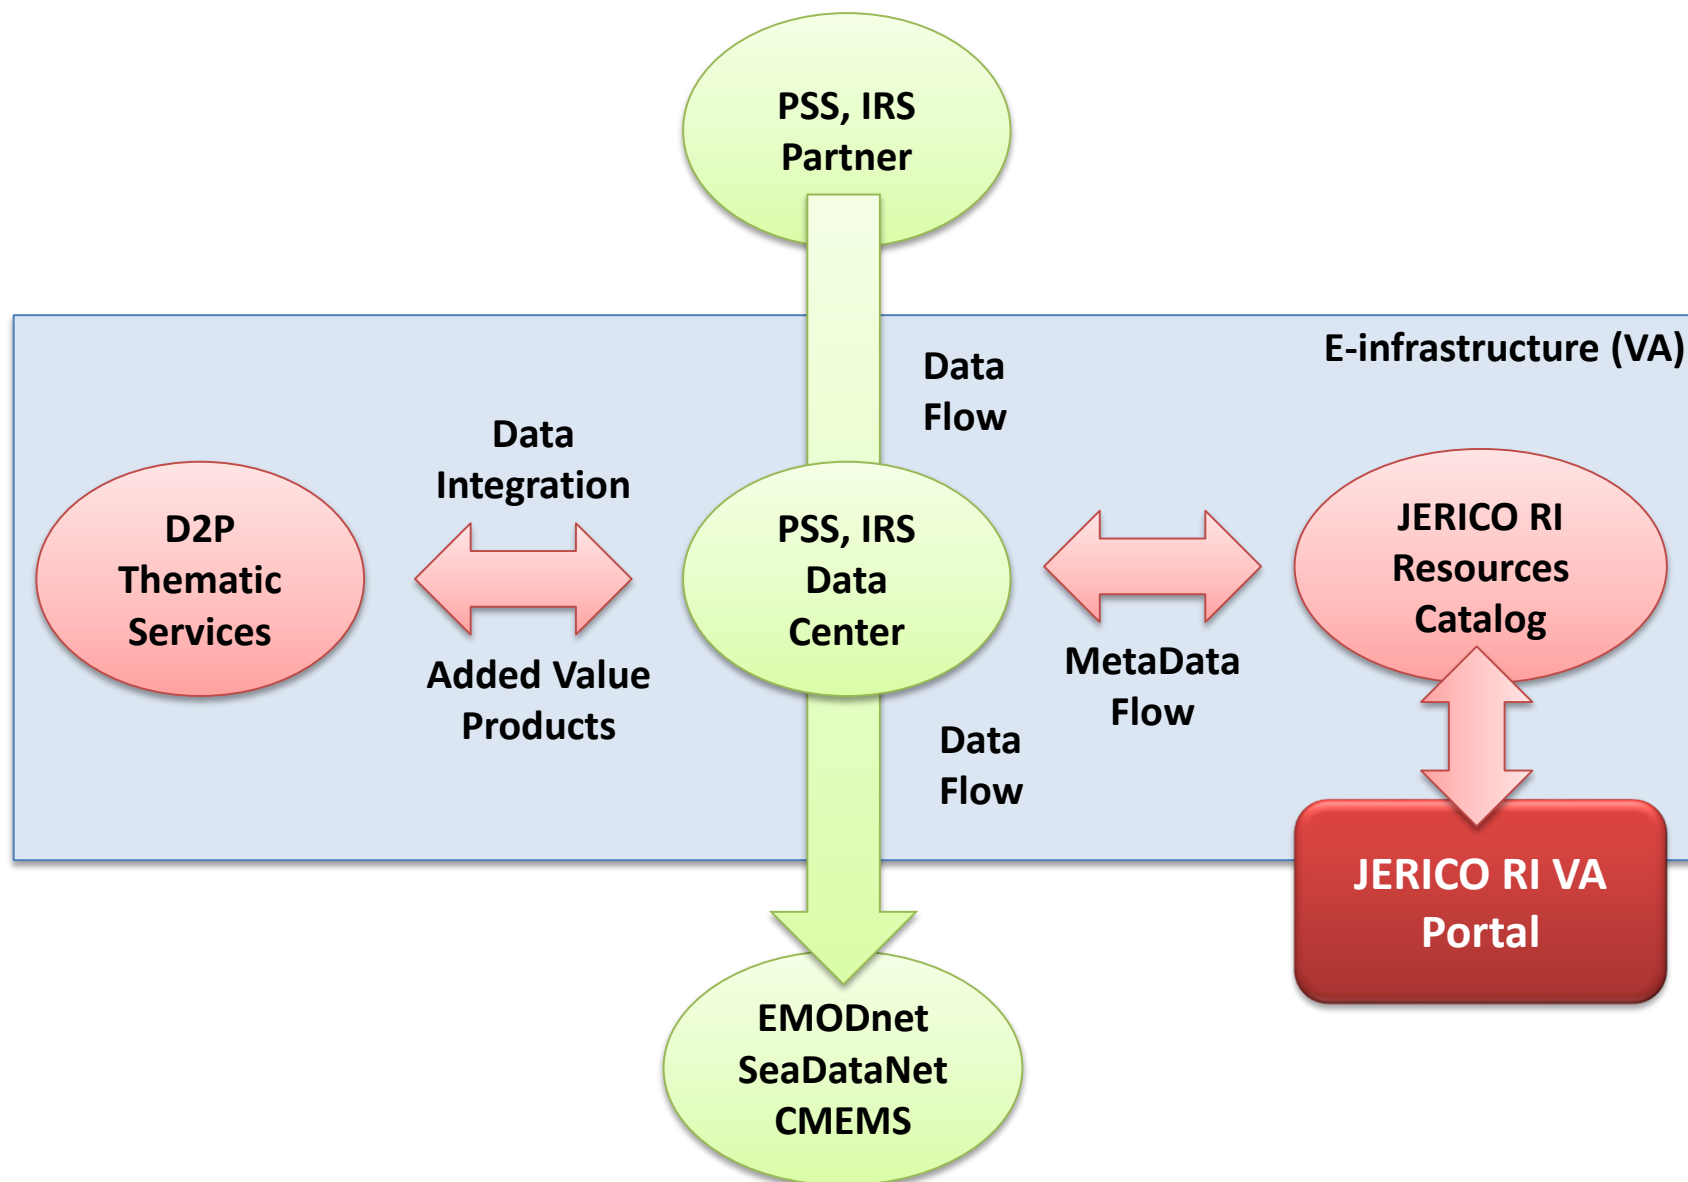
PSS, IRS Partner

E-infrastructure (VA)

Data Flow

Data Integration

D2P Thematic Services

PSS, IRS Data Center

JERICO RI Resources Catalog

Added Value Products

MetaData Flow

Data Flow

JERICO RI VA Portal

EMODnet SeaDataNet CMEMS